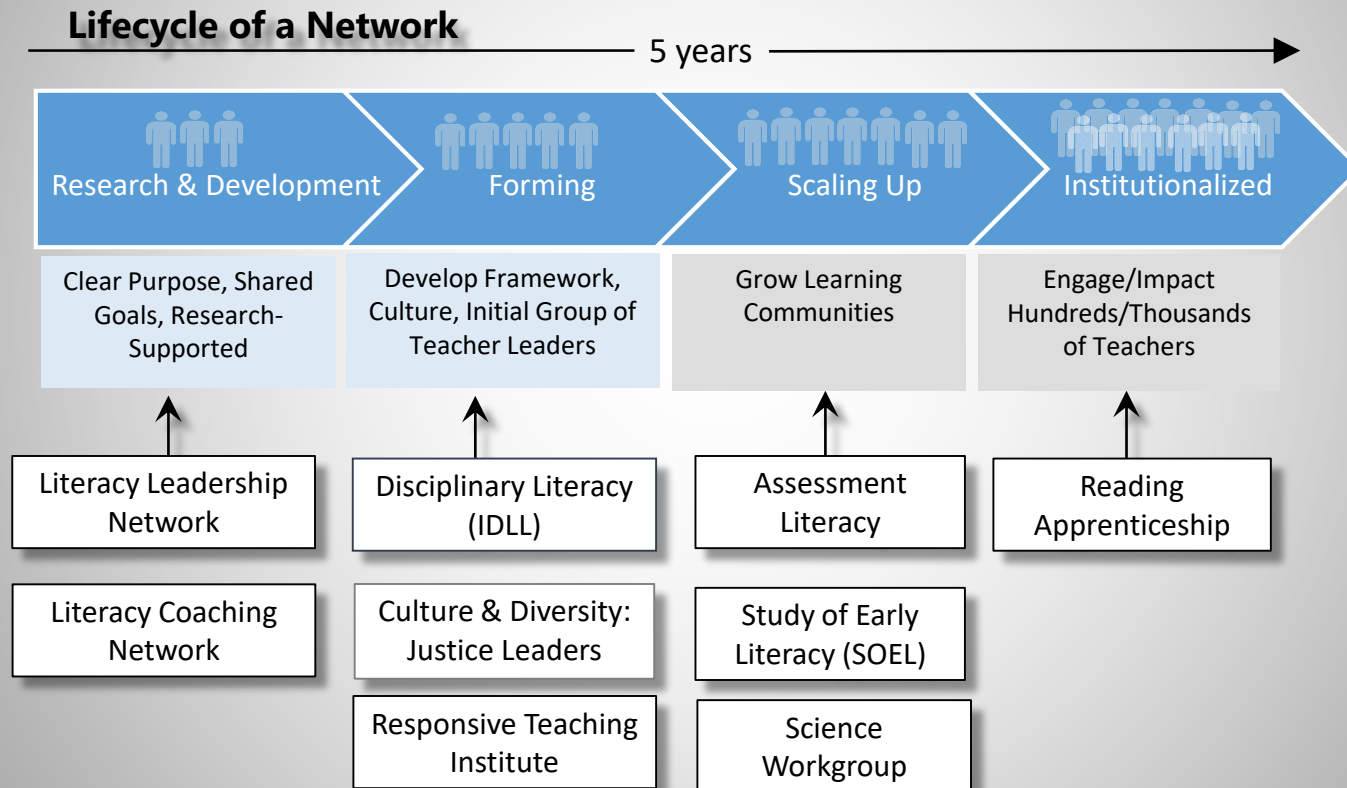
Lifecycle of a Network

5 years

Research & Development

Forming

Scaling Up

Institutionalized

Clear Purpose, Shared Goals, Research-Supported

Develop Framework, Culture, Initial Group of Teacher Leaders

Grow Learning Communities

Engage/Impact Hundreds/Thousands of Teachers

Literacy Leadership Network

Literacy Coaching Network

Disciplinary Literacy (IDLL)

Culture & Diversity: Justice Leaders

Responsive Teaching Institute

Assessment Literacy

Study of Early Literacy (SOEL)

Science Workgroup

Reading Apprenticeship